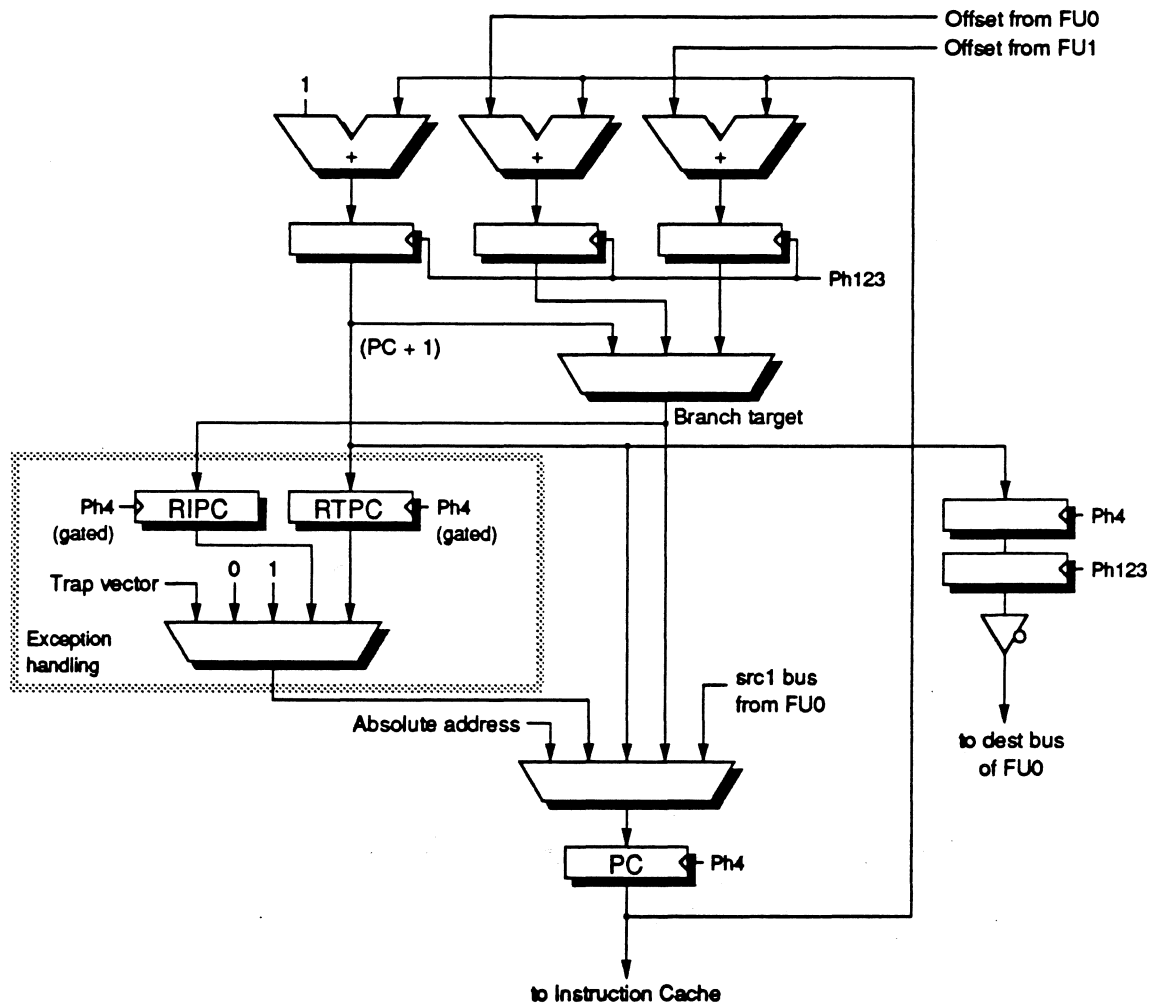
Offset from FU0
Offset from FU1
1
+
+
+
Ph123
(PC + 1)
Branch target
Ph4
(gated)
RIPC
RTPC
Ph4
(gated)
Ph4
Ph123
Trap vector
0
1
Exception handling
src1 bus from FU0
Absolute address
to dest bus of FU0
PC
Ph4
to Instruction Cache